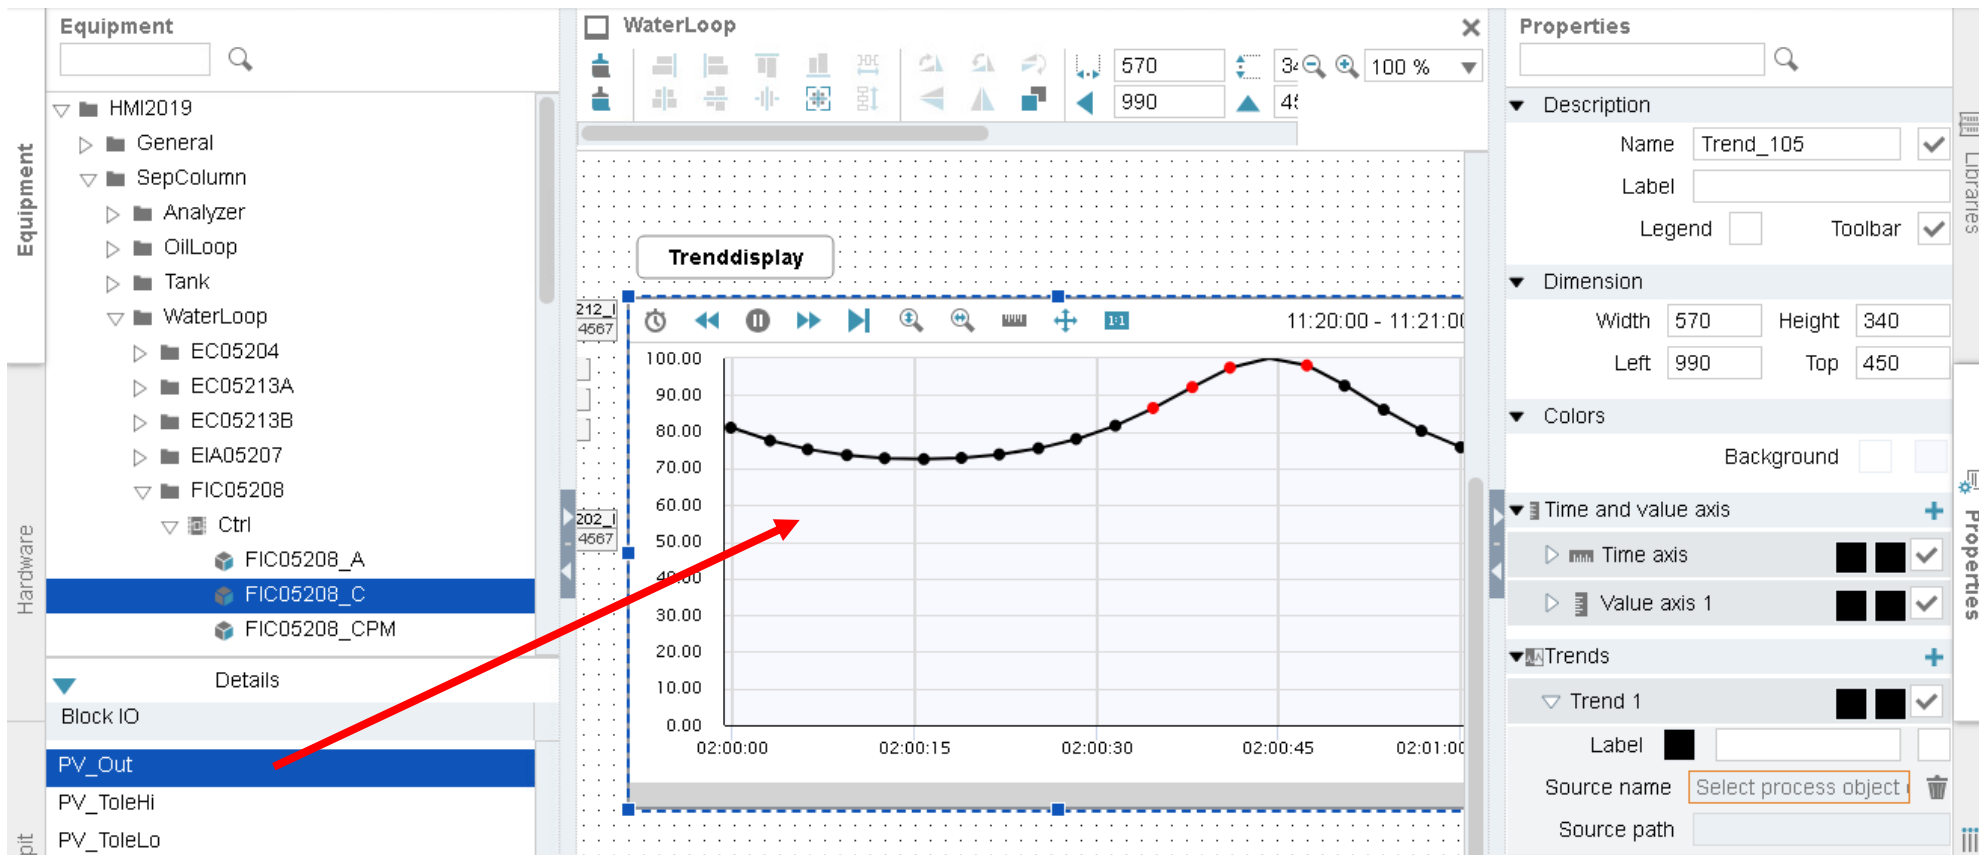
Equipment

Equipment

Hardware

HMI2019
General
SepColumn
Analyzer
OilLoop
Tank
WaterLoop
EC05204
EC05213A
EC05213B
EIA05207
FIC05208
Ctrl
FIC05208_A
FIC05208_C
FIC05208_CPM

Details

Block IO

PV_Out
PV_ToleHi
PV_ToleLo

WaterLoop

570
990
34
45
100 %

Trenddisplay

212_I
4567
202_I
4567

11:20:00 - 11:21:00

100.00
90.00
80.00
70.00
60.00
50.00
40.00
30.00
20.00
10.00
0.00

02:00:00
02:00:15
02:00:30
02:00:45
02:01:00

Properties

Description
Name Trend_105
Label
Legend
Toolbar

Dimension
Width 570
Height 340
Left 990
Top 450

Colors
Background

Time and value axis
Time axis
Value axis 1

Trends
Trend 1
Label
Source name Select process object
Source path

Libraries

Properties